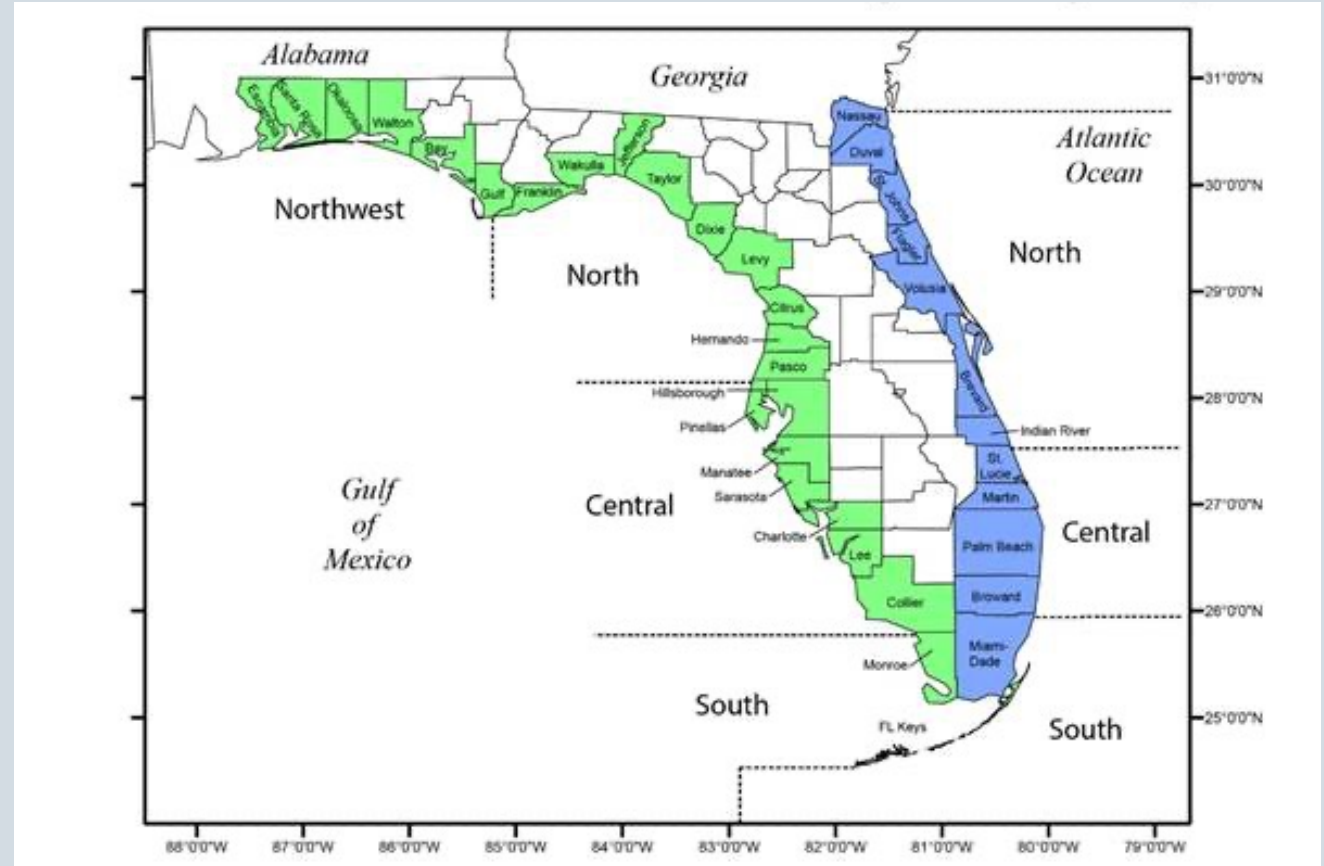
Alabama
Georgia
Atlantic Ocean
Escambia
Santa Rosa
Okaloosa
Walton
Bay
Gulf
Franklin
Wakulla
Jefferson
Taylor
Dixie
Levy
Citrus
Hernando
Pasco
Hillsborough
Pinellas
Manatee
Sarasota
Charlotte
Lee
Collier
Monroe
FL Keys
Nassau
Duval
St. Johns
Flagler
Volusia
Brevard
Indian River
St. Lucie
Martin
Palm Beach
Broward
Miami-Dade
Northwest
North
North
Central
Central
South
South
Gulf of Mexico
31°0'0"N
30°0'0"N
29°0'0"N
28°0'0"N
27°0'0"N
26°0'0"N
25°0'0"N
88°0'0"W
87°0'0"W
86°0'0"W
85°0'0"W
84°0'0"W
83°0'0"W
82°0'0"W
81°0'0"W
80°0'0"W
79°0'0"W